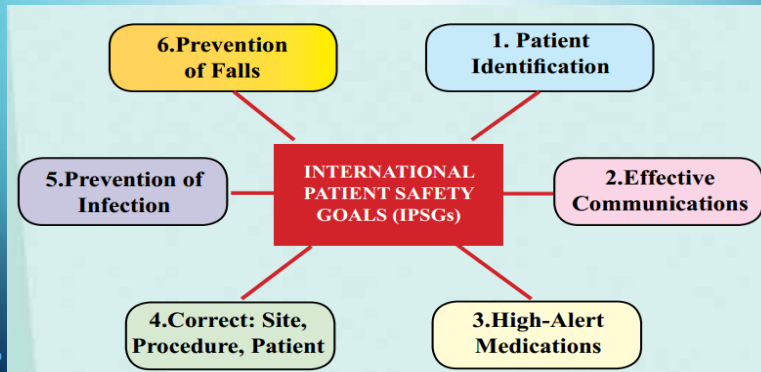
6.Prevention of Falls

1. Patient Identification

5.Prevention of Infection

INTERNATIONAL PATIENT SAFETY GOALS (IPSGs)

2.Effective Communications

4.Correct: Site, Procedure, Patient

3.High-Alert Medications